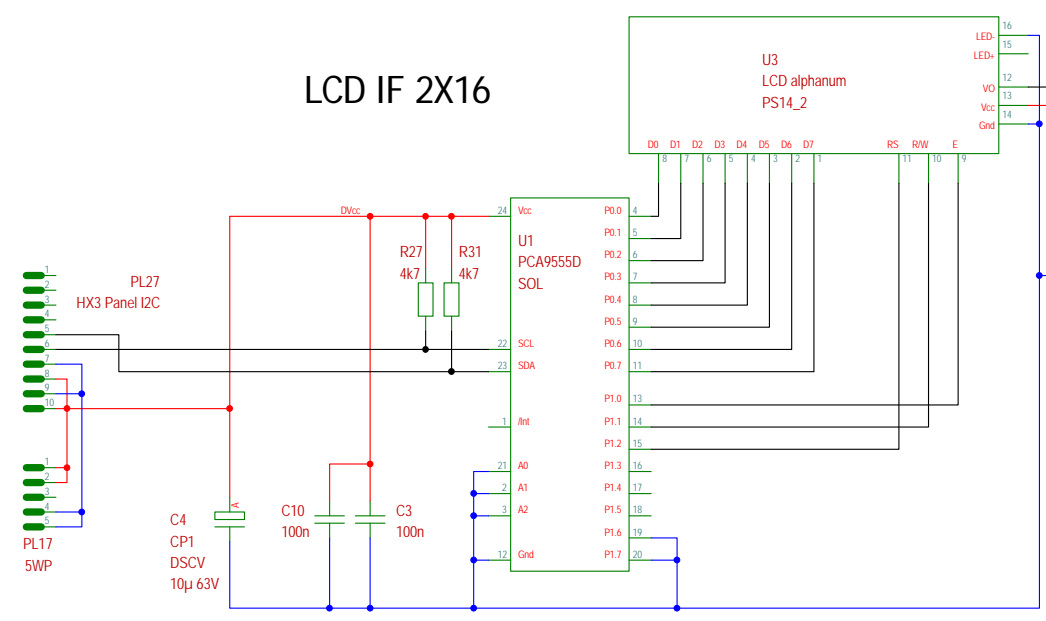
LCD IF 2X16

U3
LCD alphanum
PS14_2

16 LED-
15 LED+
12 VO
13 Vcc
14 Gnd

D0 D1 D2 D3 D4 D5 D6 D7 RS R/W E
8 7 6 5 4 3 2 1 11 10 9

DVcc

24 Vcc
U1
PCA9555D
SOL

R27
4k7
R31
4k7

PL27
HX3 Panel I2C

1
2
3
4
5
6
7
8
9
10

22 SCL
23 SDA
1 /Int
21 A0
2 A1
3 A2
12 Gnd

P0.0 4
P0.1 5
P0.2 6
P0.3 7
P0.4 8
P0.5 9
P0.6 10
P0.7 11
P1.0 13
P1.1 14
P1.2 15
P1.3 16
P1.4 17
P1.5 18
P1.6 19
P1.7 20

1
2
3
4
5
PL17
5WP

C4
CP1
DSCV
10µ 63V

C10
100n

C3
100n